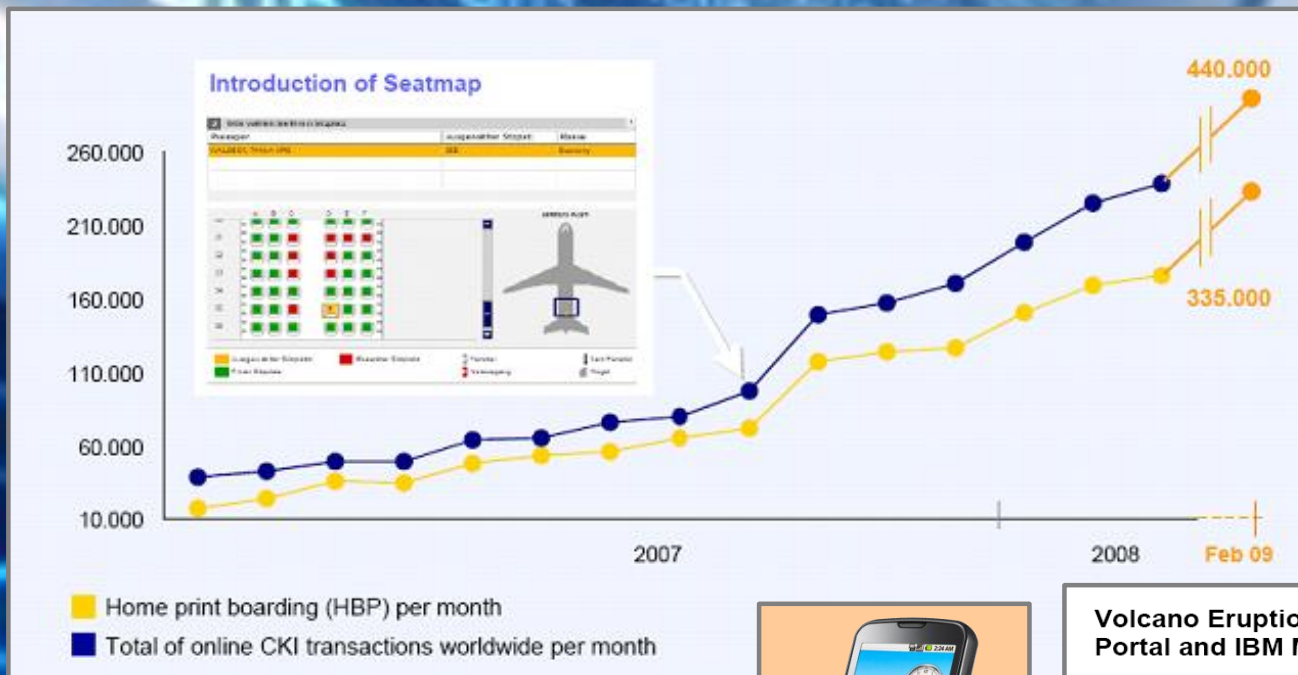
Introduction of Seatmap

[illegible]

440.000

335.000

260.000
210.000
160.000
110.000
60.000
10.000

2007
2008
Feb 09

Home print boarding (HBP) per month
Total of online CKI transactions worldwide per month

Volcano Eruptio
Portal and IBM M